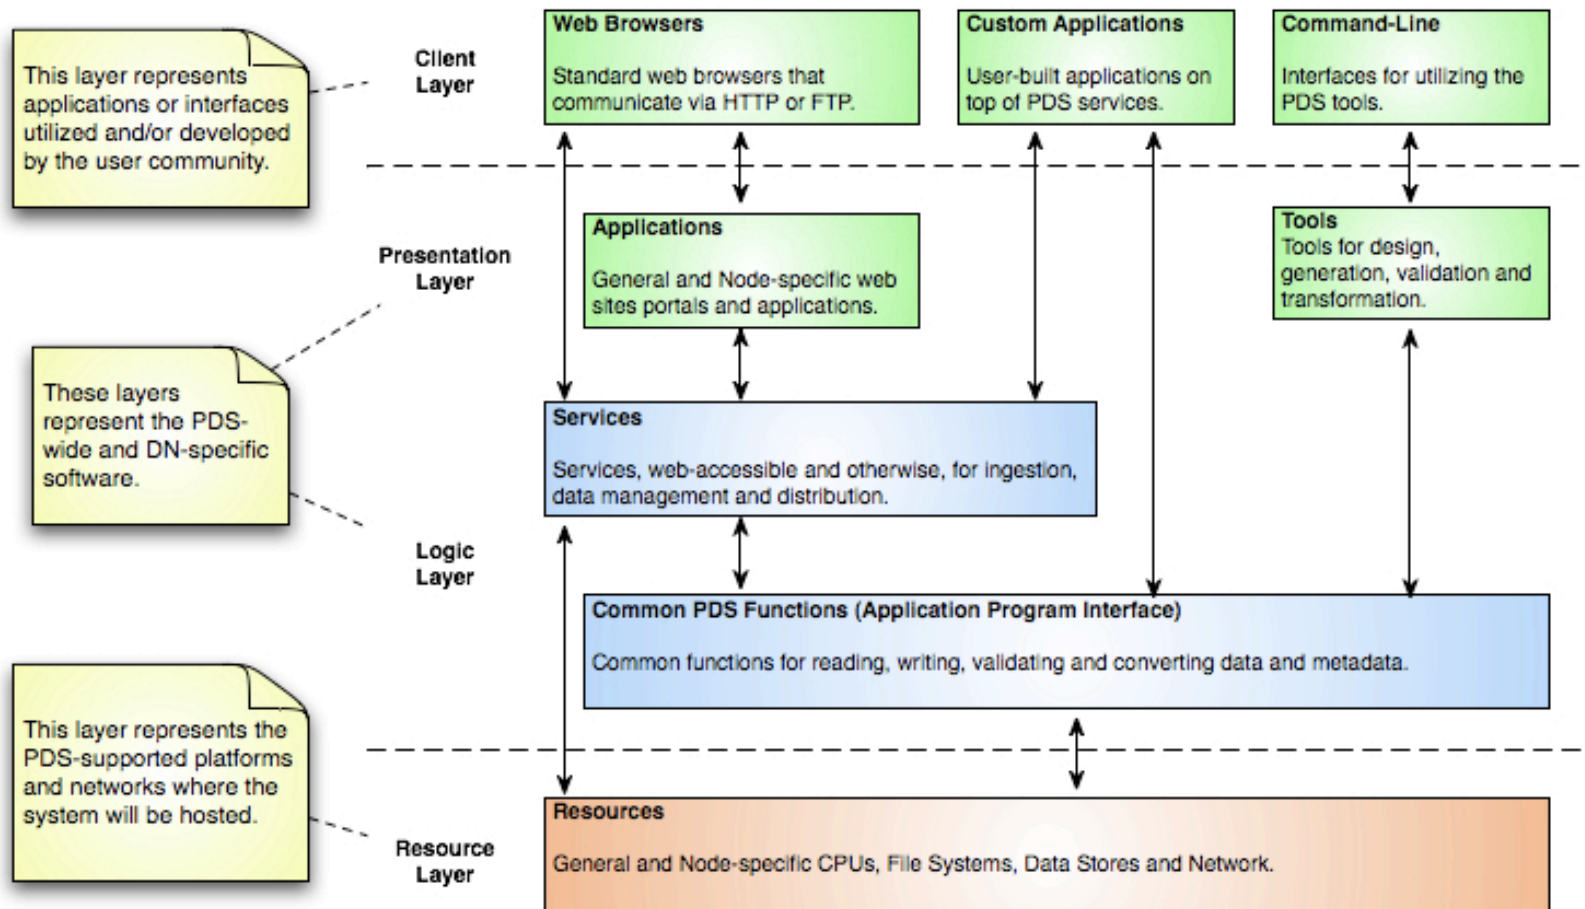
This layer represents applications or interfaces utilized and/or developed by the user community.

Client Layer

Web Browsers

Standard web browsers that communicate via HTTP or FTP.

Custom Applications

User-built applications on top of PDS services.

Command-Line

Interfaces for utilizing the PDS tools.

Presentation Layer

Applications

General and Node-specific web sites portals and applications.

Tools

Tools for design, generation, validation and transformation.

These layers represent the PDS-wide and DN-specific software.

Services

Services, web-accessible and otherwise, for ingestion, data management and distribution.

Logic Layer

Common PDS Functions (Application Program Interface)

Common functions for reading, writing, validating and converting data and metadata.

This layer represents the PDS-supported platforms and networks where the system will be hosted.

Resource Layer

Resources

General and Node-specific CPUs, File Systems, Data Stores and Network.